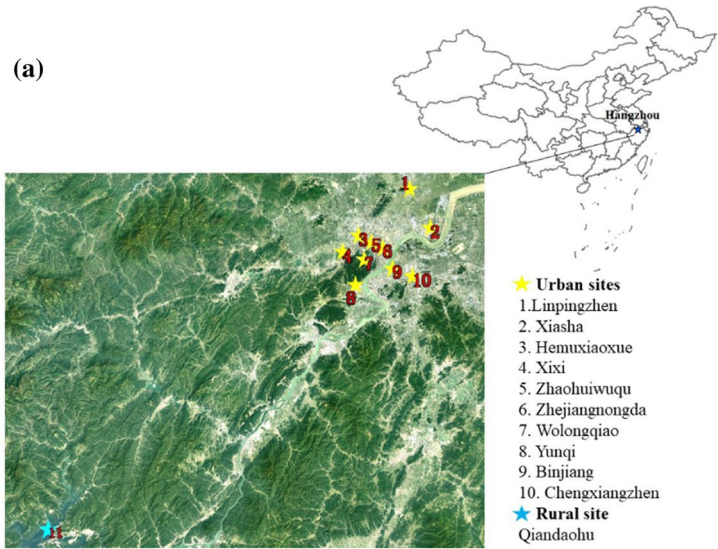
(a)

Hangzhou

1
2
3
5
6
4
7
9
10
8
11

Urban sites
1.Linpingzhen
2. Xiasha
3. Hemuxiaoxue
4. Xixi
5. Zhaohuiwuqu
6. Zhejiangnongda
7. Wolongqiao
8. Yunqi
9. Binjiang
10. Chengxiangzhen
Rural site
Qiandaohu